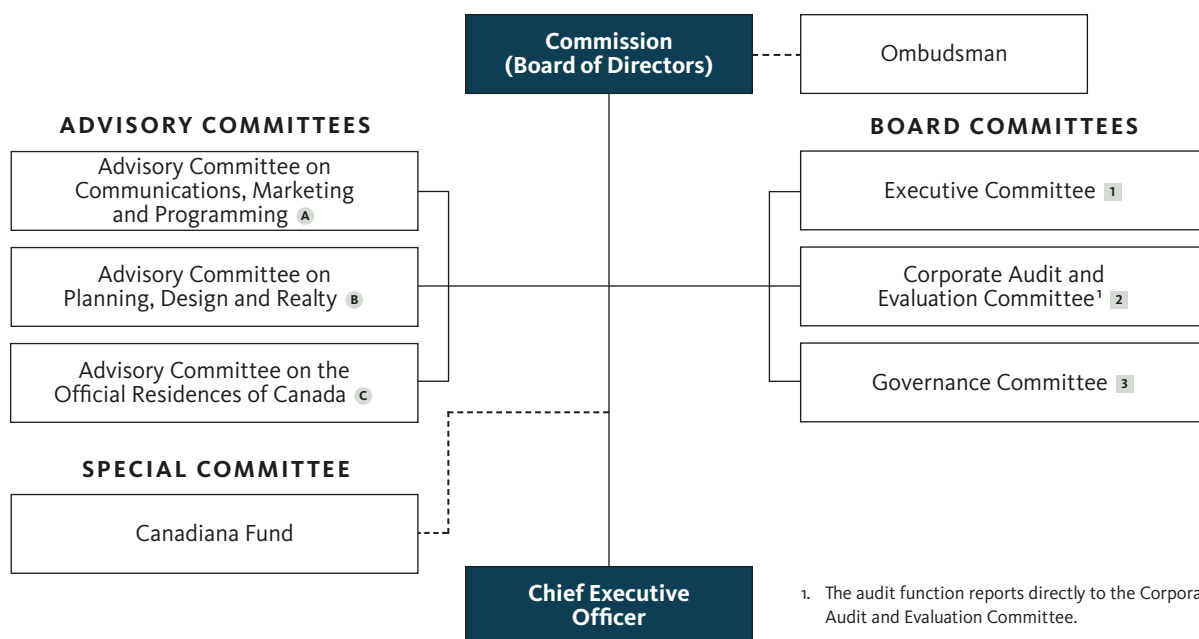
Commission (Board of Directors)

Ombudsman

ADVISORY COMMITTEES

Advisory Committee on Communications, Marketing and Programming A

Advisory Committee on Planning, Design and Realty B

Advisory Committee on the Official Residences of Canada C

BOARD COMMITTEES

Executive Committee 1

Corporate Audit and Evaluation Committee¹ 2

Governance Committee 3

SPECIAL COMMITTEE

Canadiana Fund

Chief Executive Officer

1. The audit function reports directly to the Corpora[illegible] Audit and Evaluation Committee.